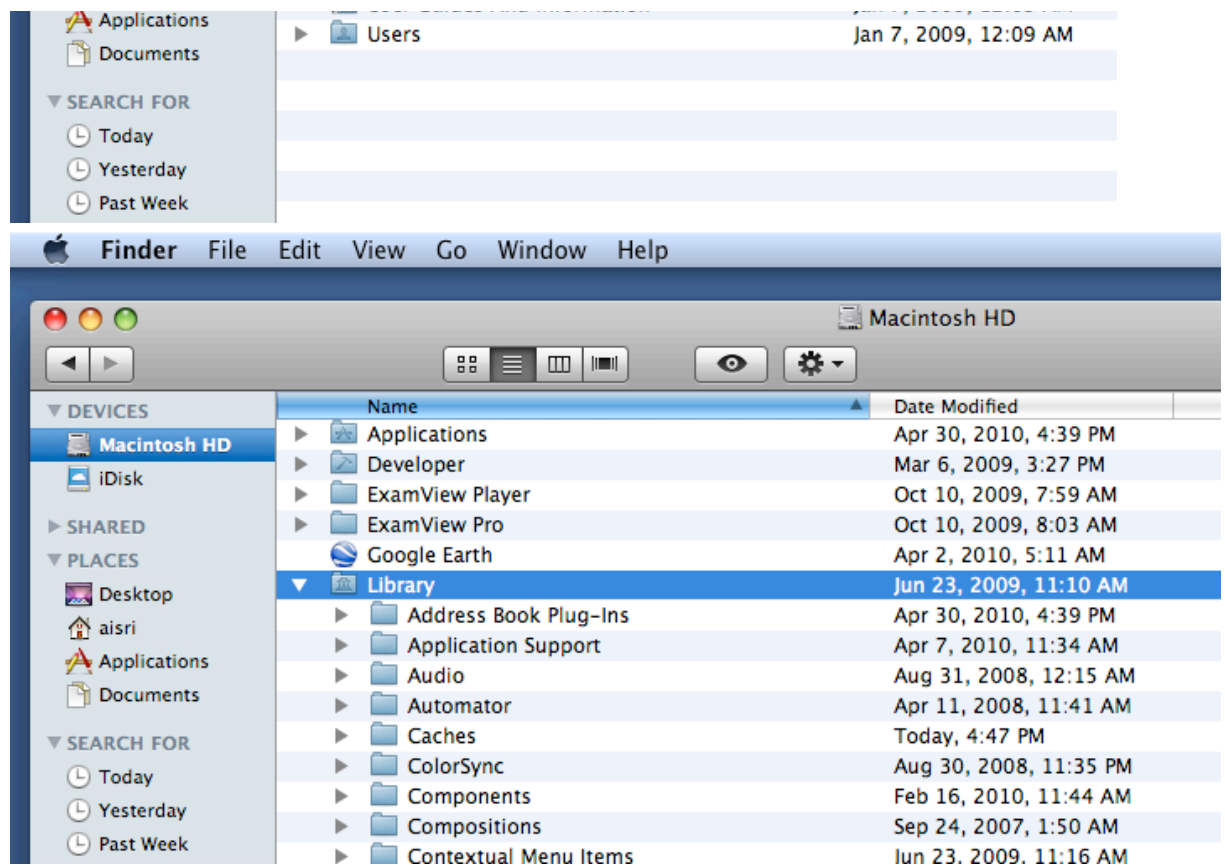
Applications
Documents
▼ SEARCH FOR
Today
Yesterday
Past Week

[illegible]
Users Jan 7, 2009, 12:09 AM

Finder File Edit View Go Window Help

Macintosh HD

▼ DEVICES
Macintosh HD
iDisk
▶ SHARED
▼ PLACES
Desktop
aisri
Applications
Documents
▼ SEARCH FOR
Today
Yesterday
Past Week

| Name | Date Modified |
|---|---|
| Applications | Apr 30, 2010, 4:39 PM |
| Developer | Mar 6, 2009, 3:27 PM |
| ExamView Player | Oct 10, 2009, 7:59 AM |
| ExamView Pro | Oct 10, 2009, 8:03 AM |
| Google Earth | Apr 2, 2010, 5:11 AM |
| Library | Jun 23, 2009, 11:10 AM |
| Address Book Plug-Ins | Apr 30, 2010, 4:39 PM |
| Application Support | Apr 7, 2010, 11:34 AM |
| Audio | Aug 31, 2008, 12:15 AM |
| Automator | Apr 11, 2008, 11:41 AM |
| Caches | Today, 4:47 PM |
| ColorSync | Aug 30, 2008, 11:35 PM |
| Components | Feb 16, 2010, 11:44 AM |
| Compositions | Sep 24, 2007, 1:50 AM |
| Contextual Menu Items | Jun 23, 2009, 11:16 AM |